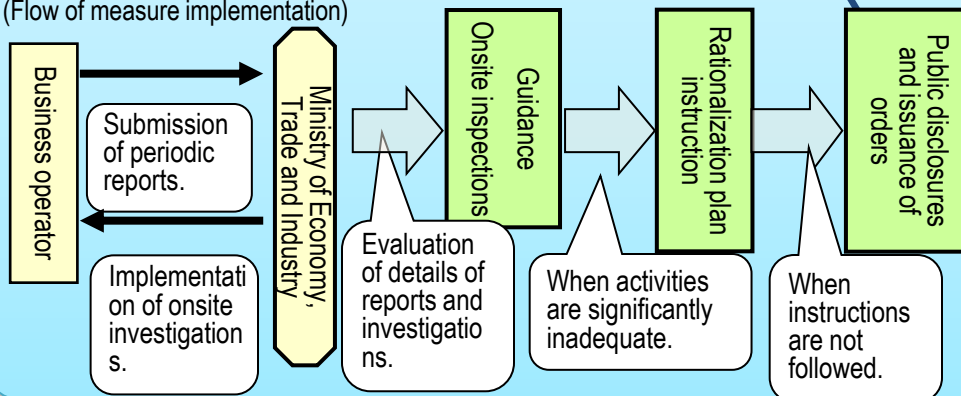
(Flow of measure implementation)

Business operator

Submission of periodic reports.

Implementation of onsite investigations.

Ministry of Economy, Trade and Industry

Evaluation of details of reports and investigations.

Guidance Onsite inspections

When activities are significantly inadequate.

Rationalization plan instruction

When instructions are not followed.

Public disclosures and issuance of orders